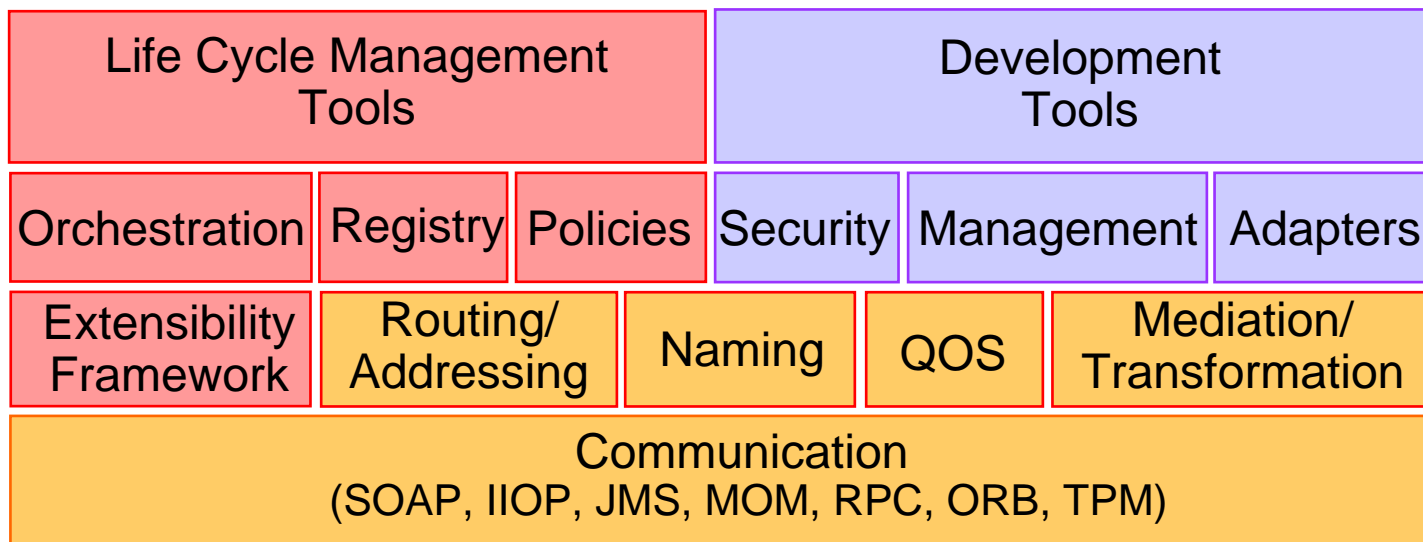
Life Cycle Management Tools

Development Tools

Orchestration

Registry

Policies

Security

Management

Adapters

Extensibility Framework

Routing/ Addressing

Naming

QOS

Mediation/ Transformation

Communication
(SOAP, IIOP, JMS, MOM, RPC, ORB, TPM)